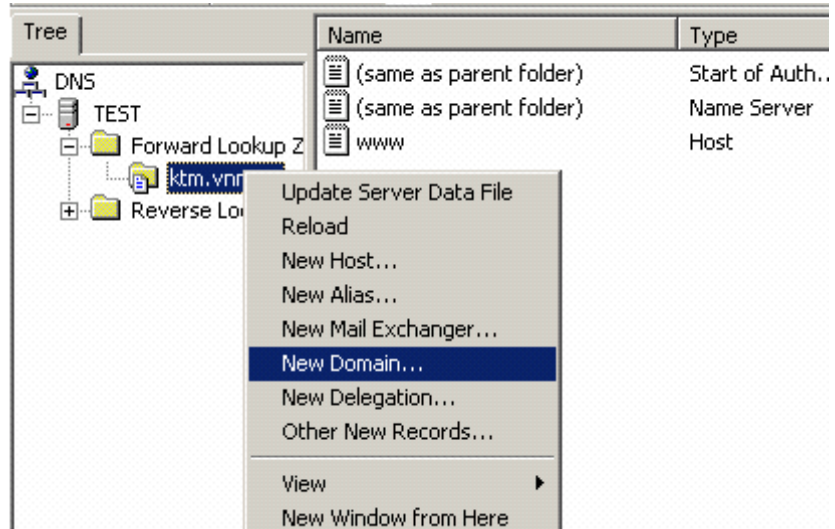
Tree

DNS
TEST
Forward Lookup Z
ktm.vn
Reverse Lo

| Name | Type |
|---|---|
| (same as parent folder) | Start of Auth... |
| (same as parent folder) | Name Server |
| www | Host |

Update Server Data File
Reload
New Host...
New Alias...
New Mail Exchanger...
New Domain...
New Delegation...
Other New Records...
View
New Window from Here